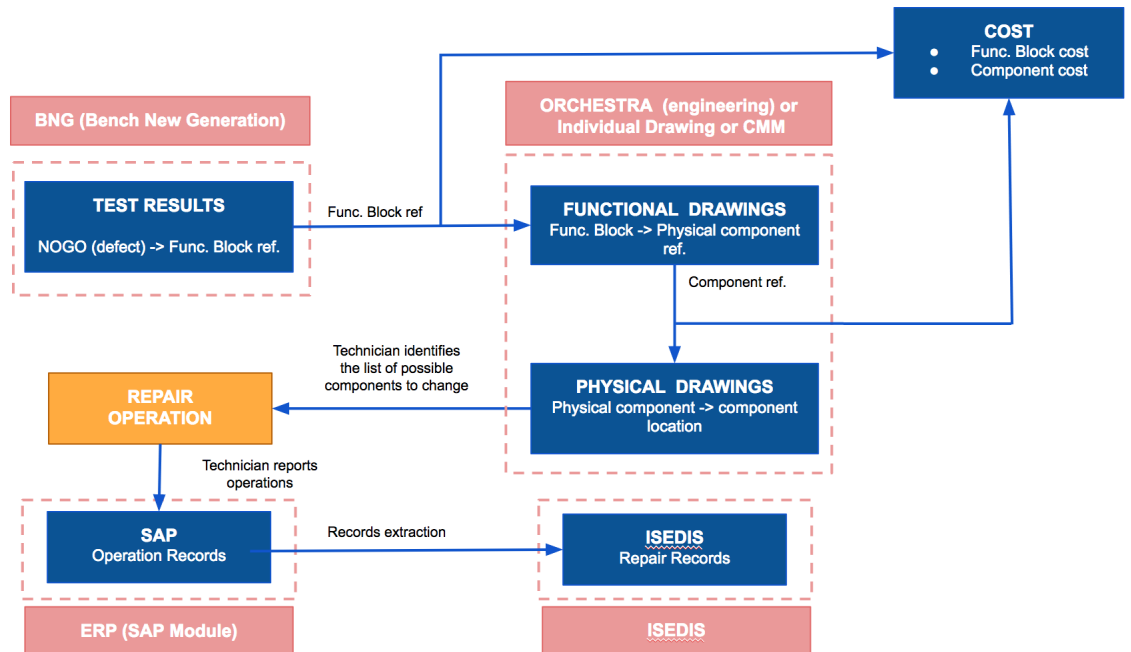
COST
- Func. Block cost
- Component cost

BNG (Bench New Generation)

ORCHESTRA (engineering) or Individual Drawing or CMM

TEST RESULTS
NOGO (defect) -> Func. Block ref.

Func. Block ref

FUNCTIONAL DRAWINGS
Func. Block -> Physical component ref.

Component ref.

Technician identifies the list of possible components to change

REPAIR OPERATION

PHYSICAL DRAWINGS
Physical component -> component location

Technician reports operations

SAP
Operation Records

Records extraction

ISEDIS
Repair Records

ERP (SAP Module)

ISEDIS